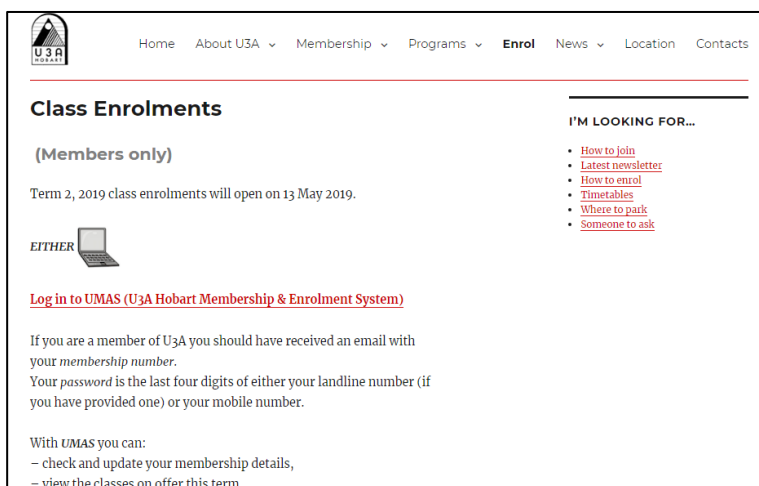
U3A HOBART

Home About U3A Membership Programs Enrol News Location Contacts

Class Enrolments

(Members only)

Term 2, 2019 class enrolments will open on 13 May 2019.

EITHER

Log in to UMAS (U3A Hobart Membership & Enrolment System)

If you are a member of U3A you should have received an email with your membership number.
Your password is the last four digits of either your landline number (if you have provided one) or your mobile number.

With UMAS you can:
– check and update your membership details,
– view the classes on offer this term

I'M LOOKING FOR...

- How to join
- Latest newsletter
- How to enrol
- Timetables
- Where to park
- Someone to ask